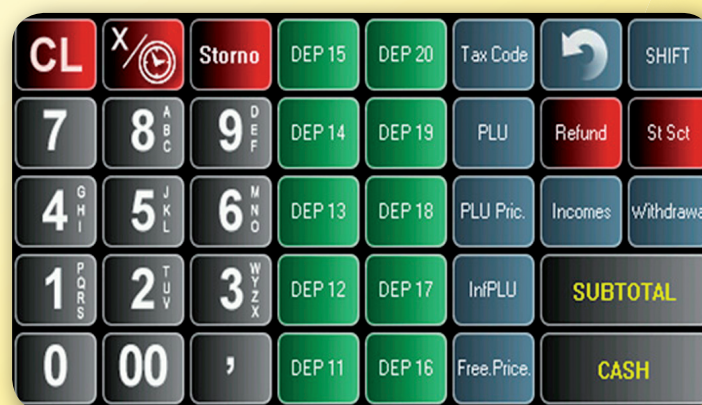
CL
X/
Storno
DEP 15
DEP 20
Tax Code
SHIFT

7
8 ABC
9 DEF
DEP 14
DEP 19
PLU
Refund
St Sct

4 GHI
5 JKL
6 MNO
DEP 13
DEP 18
PLU Pric.
Incomes
Withdrawa

1 PQRS
2 TUV
3 WYZX
DEP 12
DEP 17
InfPLU
SUBTOTAL

0
00
,
DEP 11
DEP 16
Free.Price.
CASH